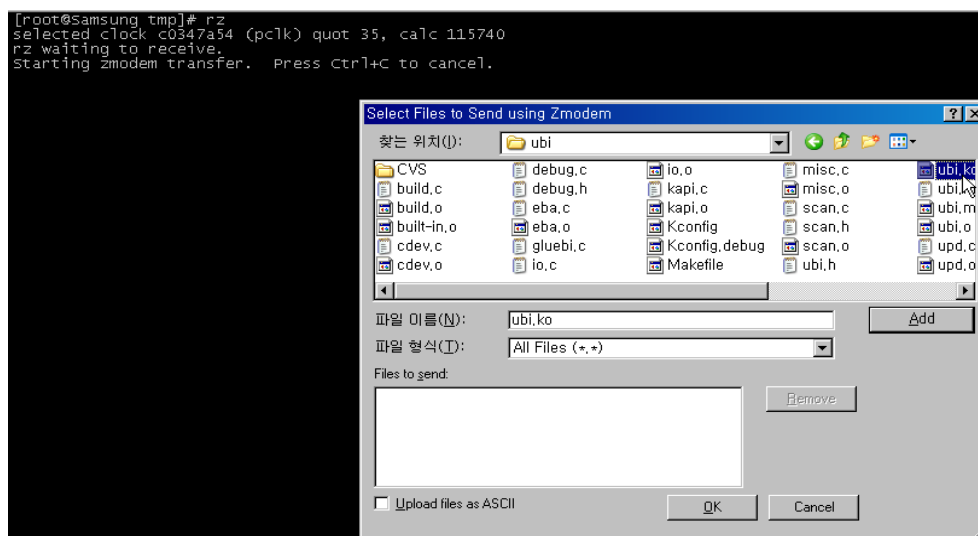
[root@Samsung tmp]# rz
selected clock c0347a54 (pclk) quot 35, calc 115740
rz waiting to receive.
Starting zmodem transfer.  Press Ctrl+C to cancel.

Select Files to Send using Zmodem
?
찾는 위치(I): ubi

CVS
build.c
build.o
built-in.o
cdev.c
cdev.o
debug.c
debug.h
eba.c
eba.o
gluebi.c
io.c
io.o
kapi.c
kapi.o
Kconfig
Kconfig.debug
Makefile
misc.c
misc.o
scan.c
scan.h
scan.o
ubi.h
ubi.ko
ubi.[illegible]
ubi.m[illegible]
ubi.o
upd.c
upd.o

파일 이름(N): ubi.ko
Add
파일 형식(T): All Files (*.*)
Files to send:
Remove
Upload files as ASCII
OK
Cancel